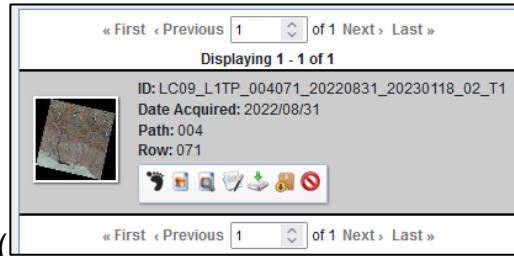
« First ‹ Previous 1 of 1 Next › Last »

Displaying 1 - 1 of 1

**ID:** LC09_L1TP_004071_20220831_20230118_02_T1
**Date Acquired:** 2022/08/31
**Path:** 004
**Row:** 071

« First ‹ Previous 1 of 1 Next › Last »